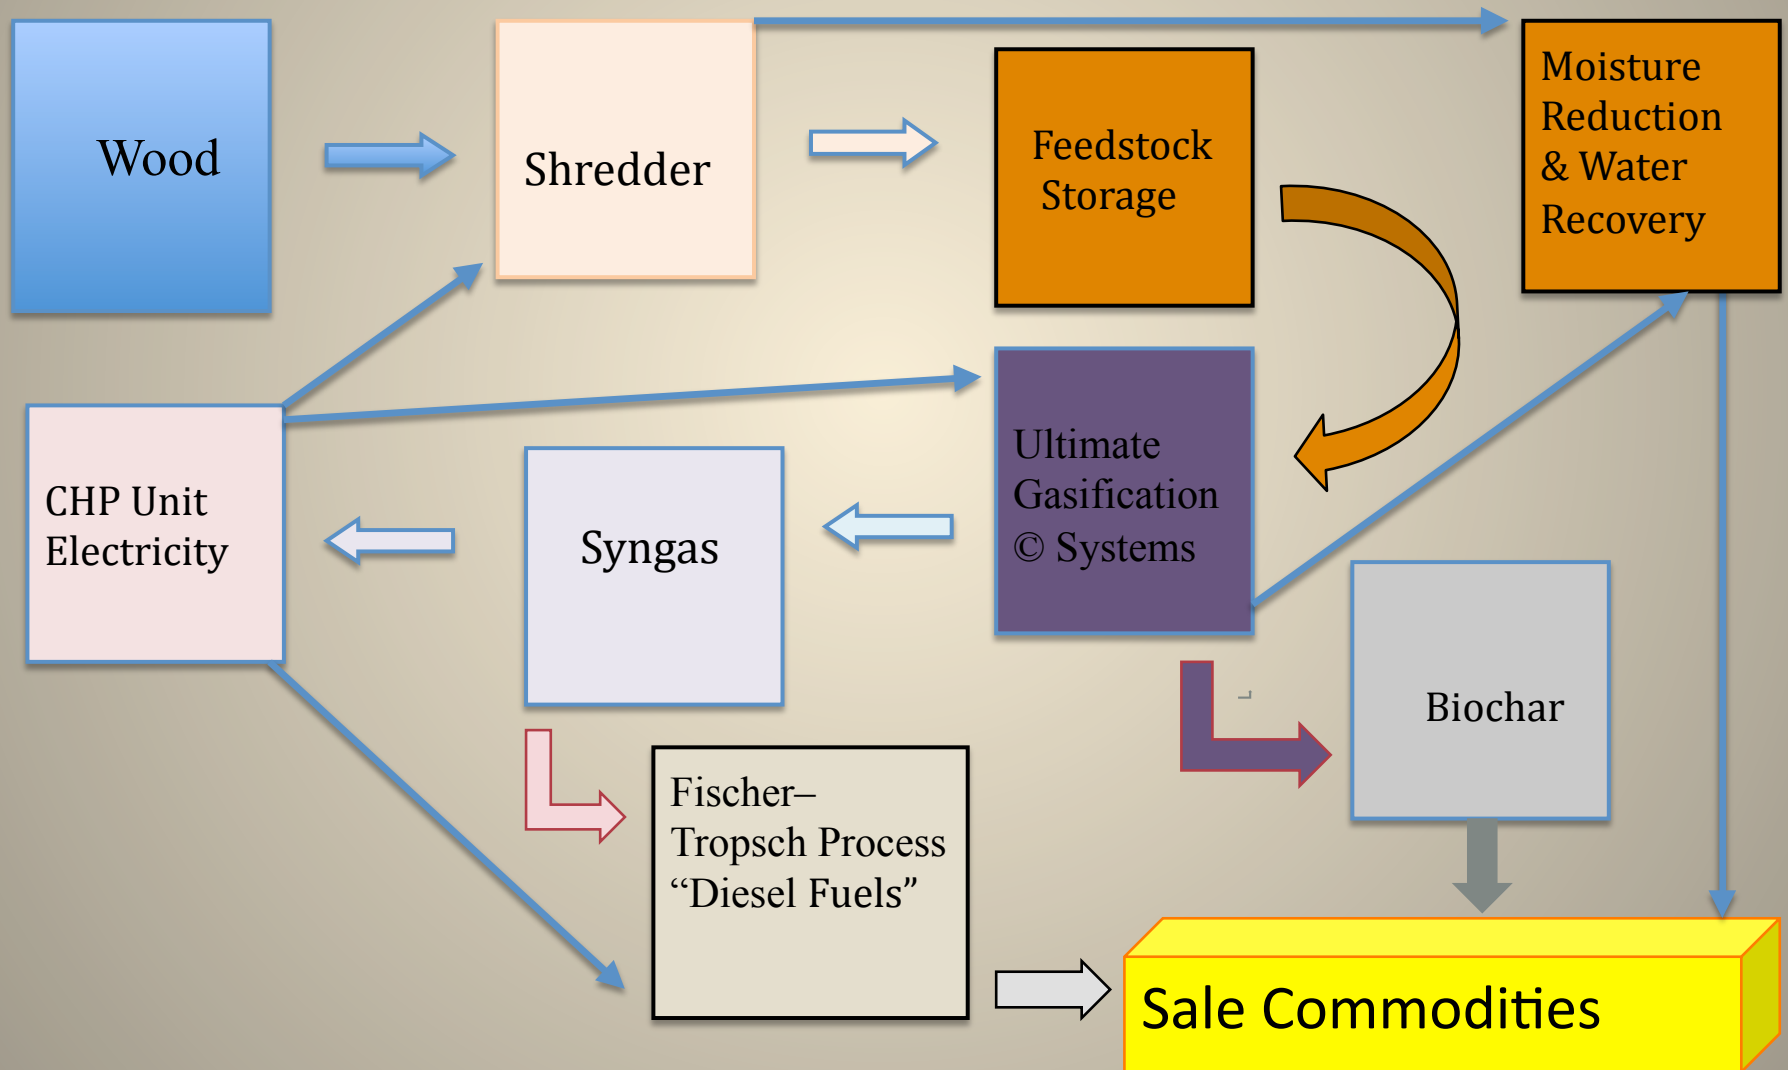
Wood

Shredder

Feedstock Storage

Moisture Reduction & Water Recovery

CHP Unit Electricity

Syngas

Ultimate Gasification © Systems

Biochar

Fischer–Tropsch Process “Diesel Fuels”

Sale Commodities